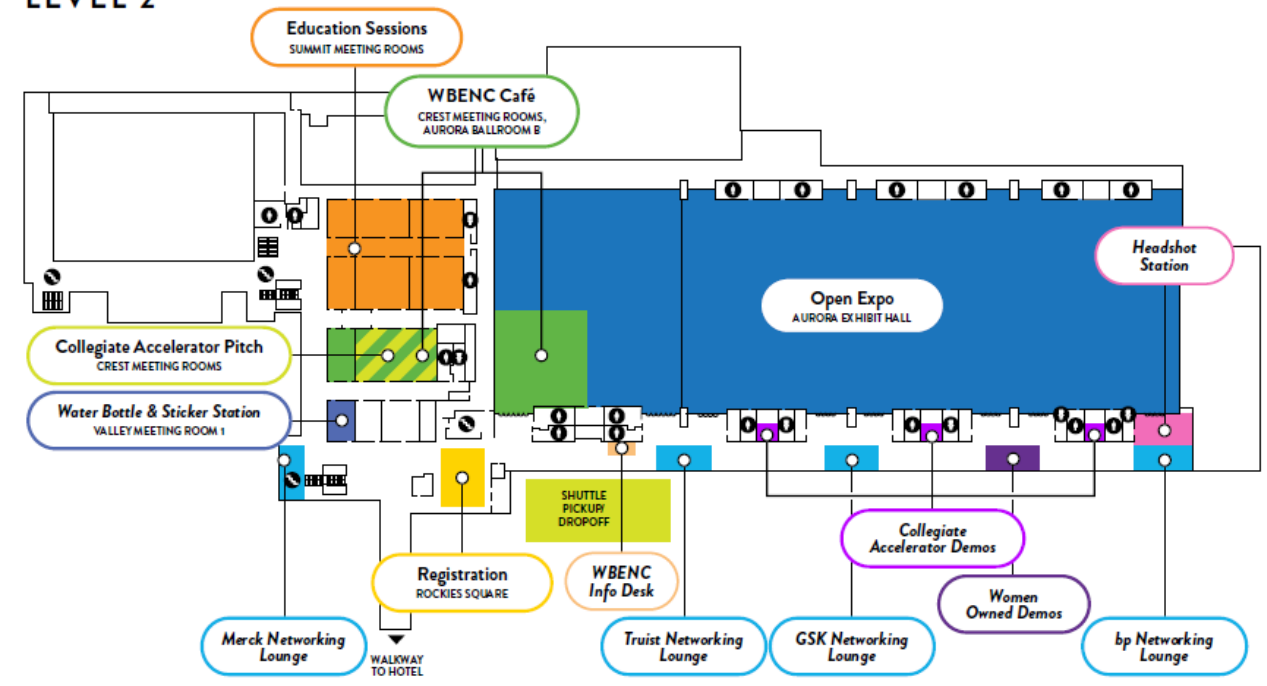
LEVEL 2

Education Sessions
SUMMIT MEETING ROOMS

WBENC Café
CREST MEETING ROOMS, AURORA BALLROOM B

Headshot Station

Open Expo
AURORA EXHIBIT HALL

Collegiate Accelerator Pitch
CREST MEETING ROOMS

Water Bottle & Sticker Station
VALLEY MEETING ROOM 1

SHUTTLE PICKUP/ DROPOFF

Collegiate Accelerator Demos

Registration
ROCKIES SQUARE

WBENC Info Desk

Women Owned Demos

Merck Networking Lounge

WALKWAY TO HOTEL

Truist Networking Lounge

GSK Networking Lounge

bp Networking Lounge